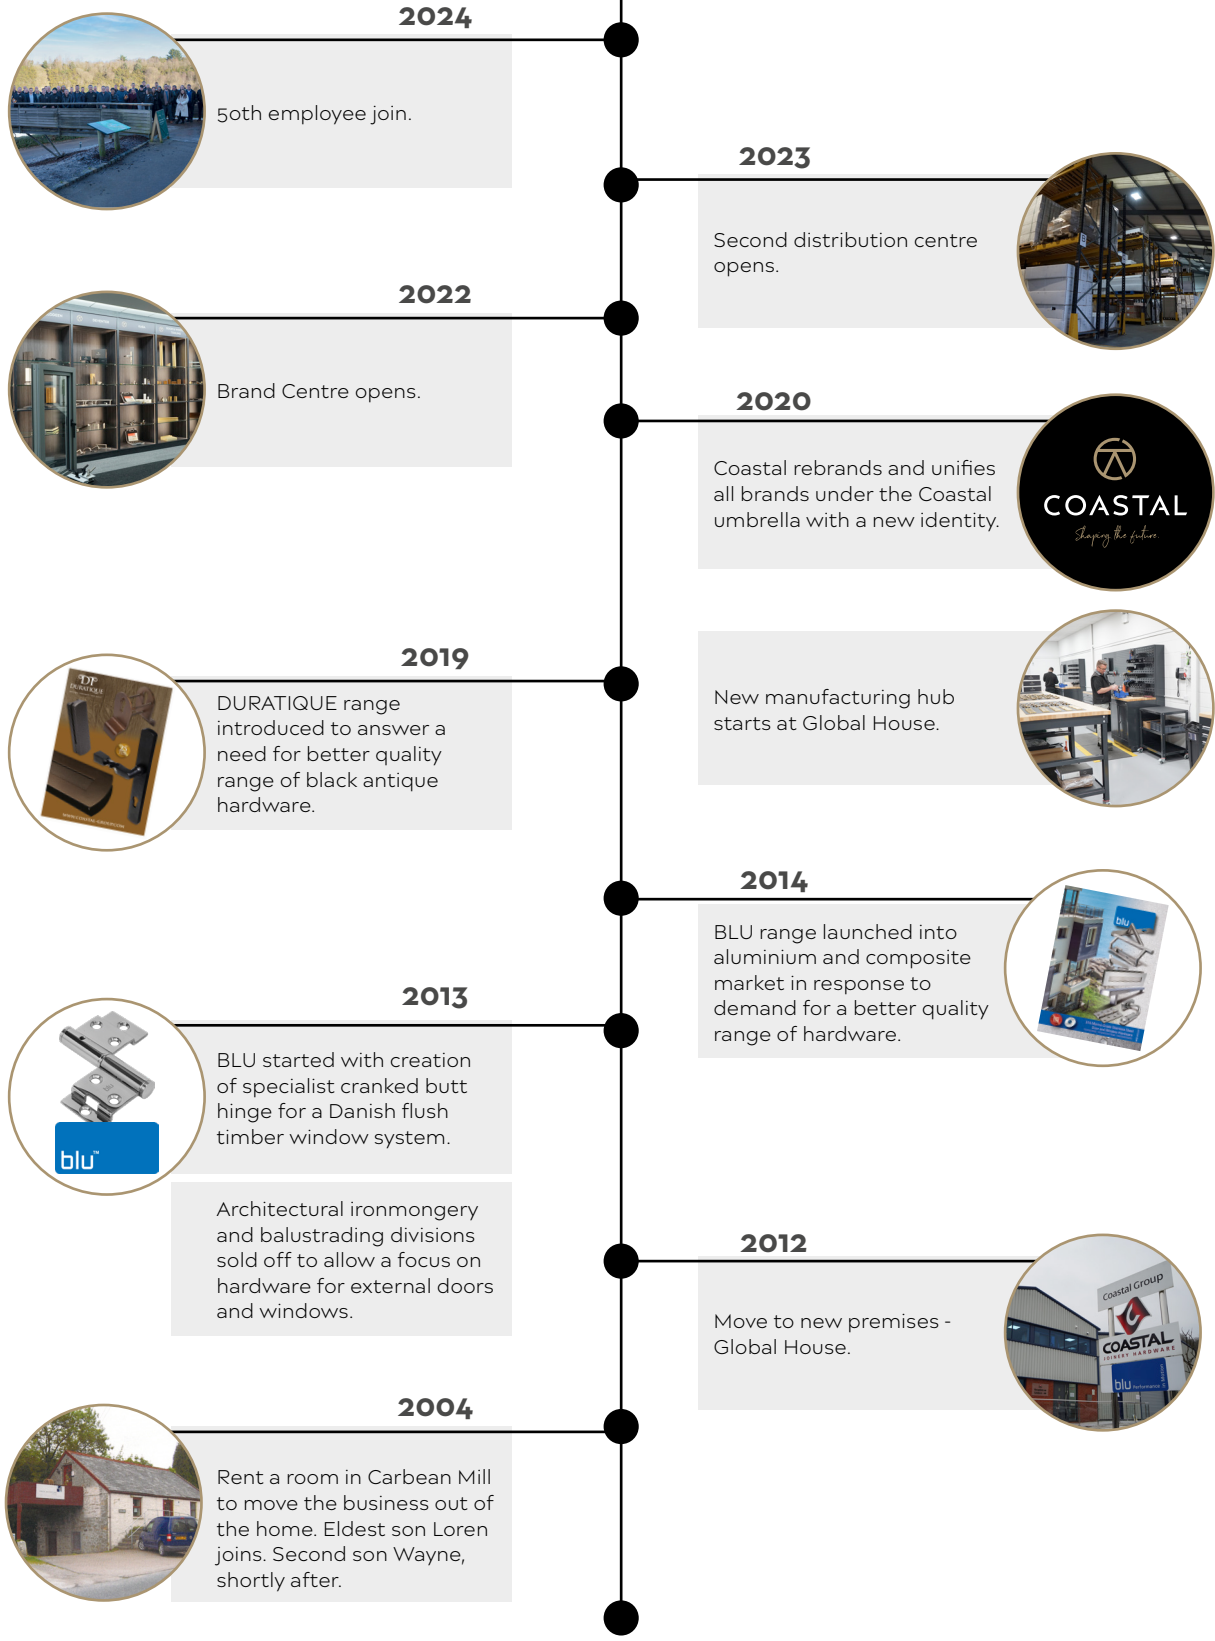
2024

50th employee join.

2023

Second distribution centre opens.

2022

Brand Centre opens.

2020

Coastal rebrands and unifies all brands under the Coastal umbrella with a new identity.

COASTAL
Shaping the future.

2019

DURATIQUE range introduced to answer a need for better quality range of black antique hardware.

New manufacturing hub starts at Global House.

2014

BLU range launched into aluminium and composite market in response to demand for a better quality range of hardware.

2013

BLU started with creation of specialist cranked butt hinge for a Danish flush timber window system.

blu™

Architectural ironmongery and balustrading divisions sold off to allow a focus on hardware for external doors and windows.

2012

Move to new premises - Global House.

Coastal Group
COASTAL
JOINERY HARDWARE
blu

2004

Rent a room in Carbean Mill to move the business out of the home. Eldest son Loren joins. Second son Wayne, shortly after.